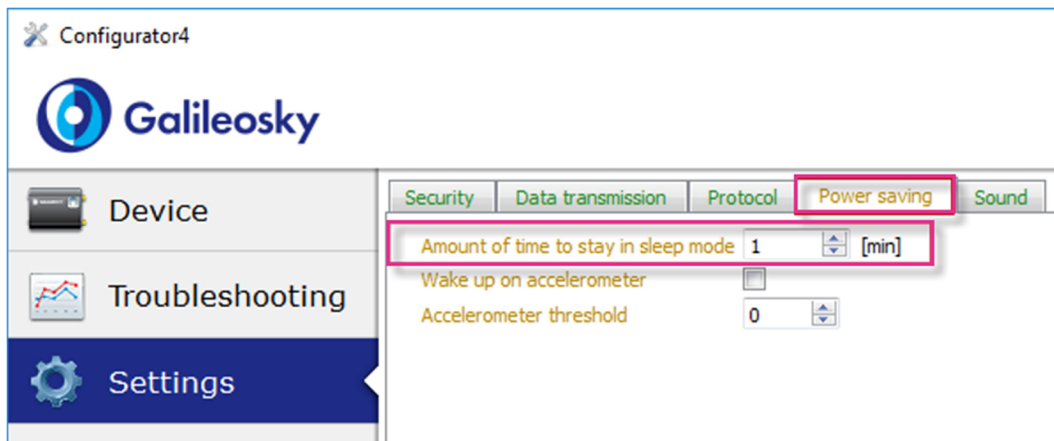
Configurator4

Galileosky

Device

Troubleshooting

Settings

Security | Data transmission | Protocol | Power saving | Sound

Amount of time to stay in sleep mode 1 [min]

Wake up on accelerometer

Accelerometer threshold 0